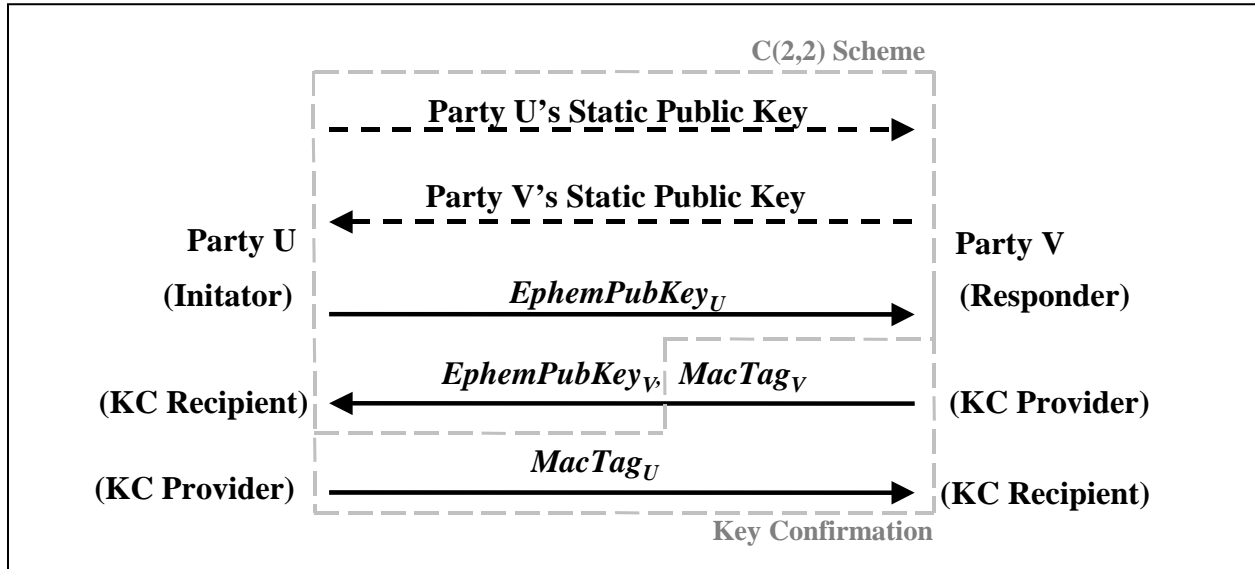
C(2,2) Scheme

Party U's Static Public Key

Party V's Static Public Key

Party U

(Initator)

Party V

(Responder)

$EphemPubKey_U$

$EphemPubKey_V$, $MacTag_V$

(KC Recipient)

(KC Provider)

$MacTag_U$

(KC Provider)

(KC Recipient)

Key Confirmation